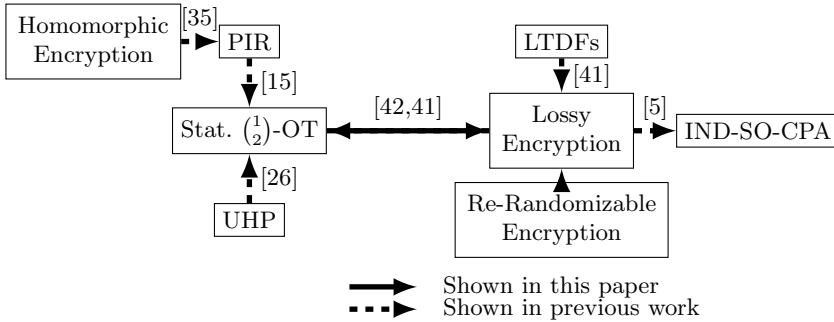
Homomorphic Encryption

[35]

PIR

[15]

Stat. $\binom{1}{2}$-OT

[26]

UHP

[42,41]

LTDFs

[41]

Lossy Encryption

[5]

IND-SO-CPA

Re-Randomizable Encryption

Shown in this paper
Shown in previous work